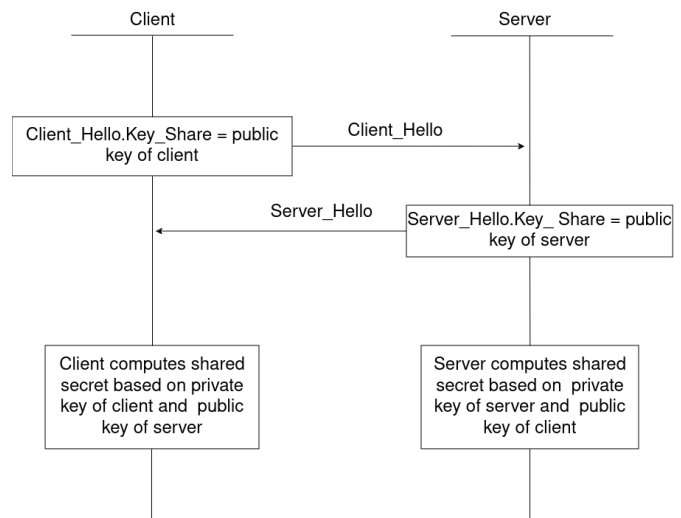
Client

Server

Client_Hello.Key_Share = public key of client

Client_Hello

Server_Hello

Server_Hello.Key_ Share = public key of server

Client computes shared secret based on private key of client and public key of server

Server computes shared secret based on private key of server and public key of client